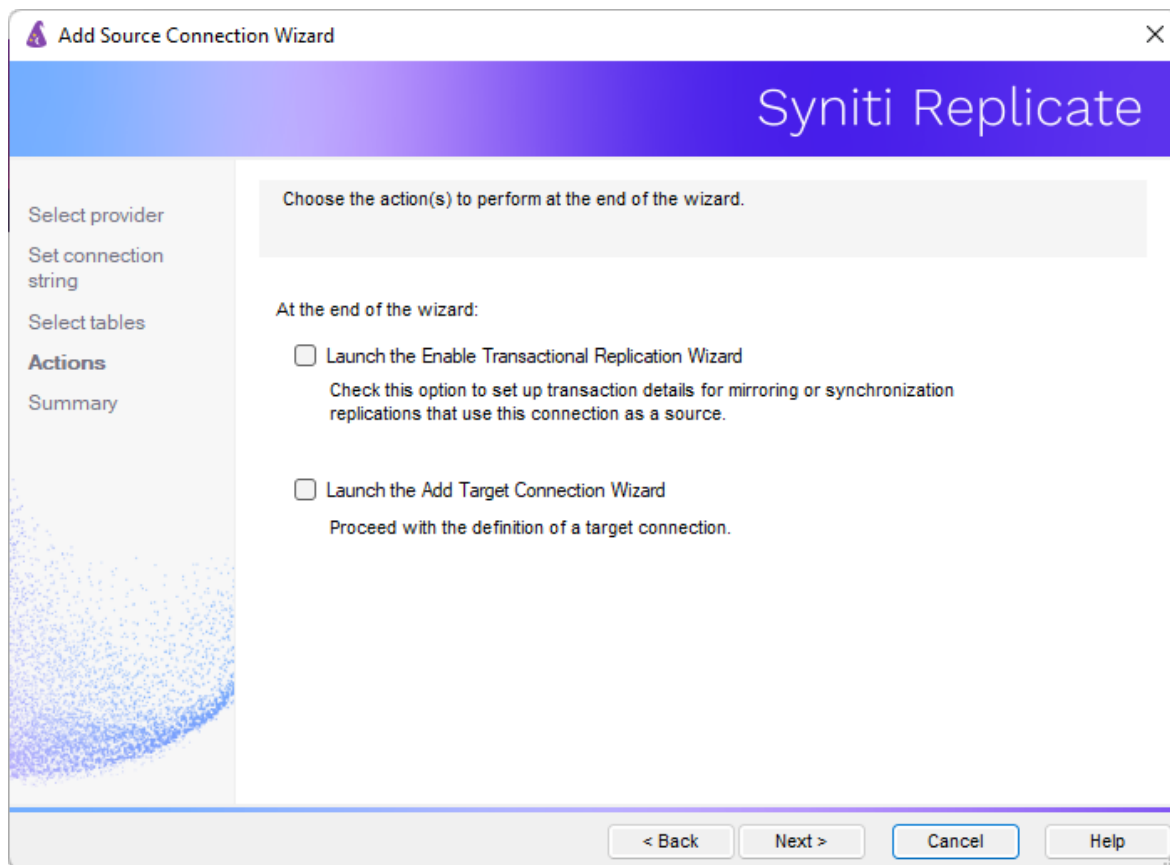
Add Source Connection Wizard

Syniti Replicate

Select provider
Set connection string
Select tables
Actions
Summary

Choose the action(s) to perform at the end of the wizard.

At the end of the wizard:

Launch the Enable Transactional Replication Wizard

Check this option to set up transaction details for mirroring or synchronization replications that use this connection as a source.

Launch the Add Target Connection Wizard

Proceed with the definition of a target connection.

< Back
Next >
Cancel
Help